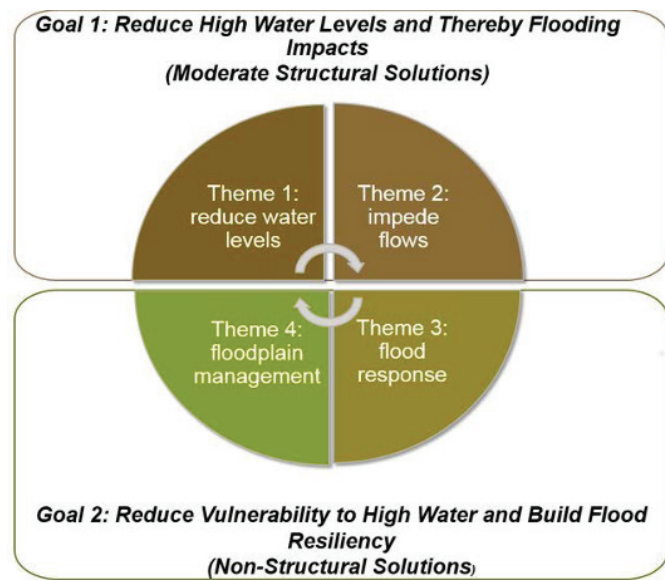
Goal 1: Reduce High Water Levels and Thereby Flooding Impacts
(Moderate Structural Solutions)

Theme 1: reduce water levels

Theme 2: impede flows

Theme 4: floodplain management

Theme 3: flood response

Goal 2: Reduce Vulnerability to High Water and Build Flood Resiliency
(Non-Structural Solutions)